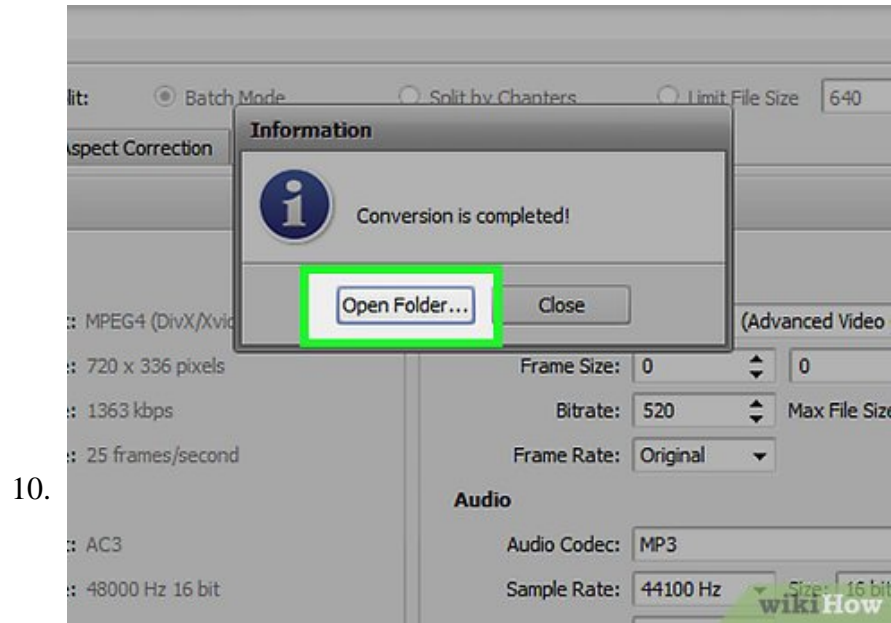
10.

lit: Batch Mode Split by Chapters Limit File Size 640

spect Correction

Information

Conversion is completed!

Open Folder... Close

: MPEG4 (DivX/Xvi

: 720 x 336 pixels

: 1363 kbps

: 25 frames/second

: AC3

: 48000 Hz 16 bit

(Advanced Video

Frame Size: 0 0

Bitrate: 520 Max File Siz

Frame Rate: Original

Audio

Audio Codec: MP3

Sample Rate: 44100 Hz Size: 16 bi

wikiHow